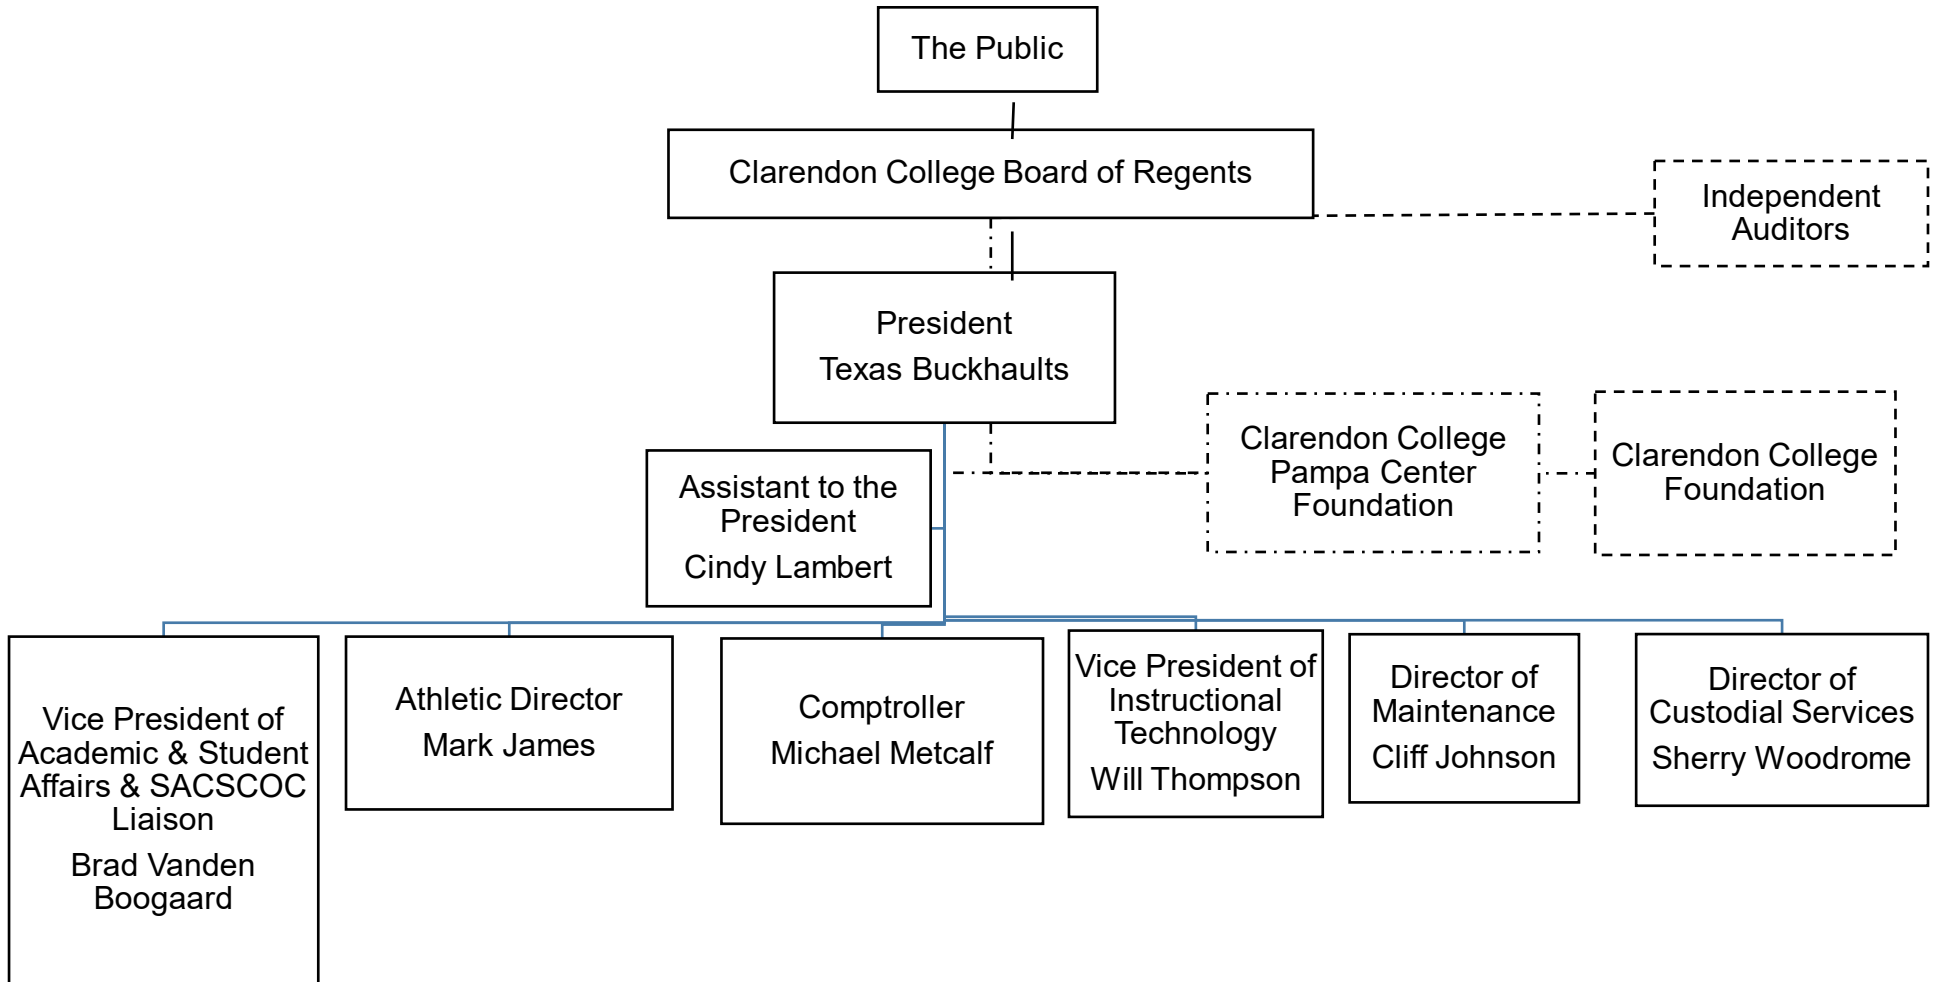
The Public

Clarendon College Board of Regents

Independent Auditors

President
Texas Buckhaults

Clarendon College Pampa Center Foundation

Clarendon College Foundation

Assistant to the President
Cindy Lambert

Vice President of Academic & Student Affairs & SACSCOC Liaison
Brad Vanden Boogaard

Athletic Director
Mark James

Comptroller
Michael Metcalf

Vice President of Instructional Technology
Will Thompson

Director of Maintenance
Cliff Johnson

Director of Custodial Services
Sherry Woodrome